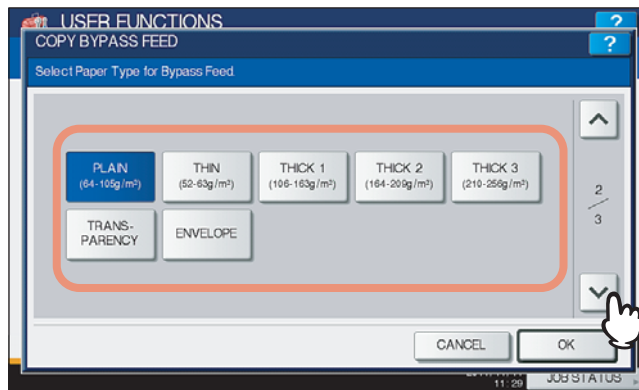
USER FUNCTIONS

?

COPY BYPASS FEED

?

Select Paper Type for Bypass Feed.

PLAIN (64-105g/m²)

THIN (52-63g/m²)

THICK 1 (106-163g/m²)

THICK 2 (164-209g/m²)

THICK 3 (210-256g/m²)

TRANS-PARENCY

ENVELOPE

2/3

CANCEL

OK

11:29

JOB STATUS